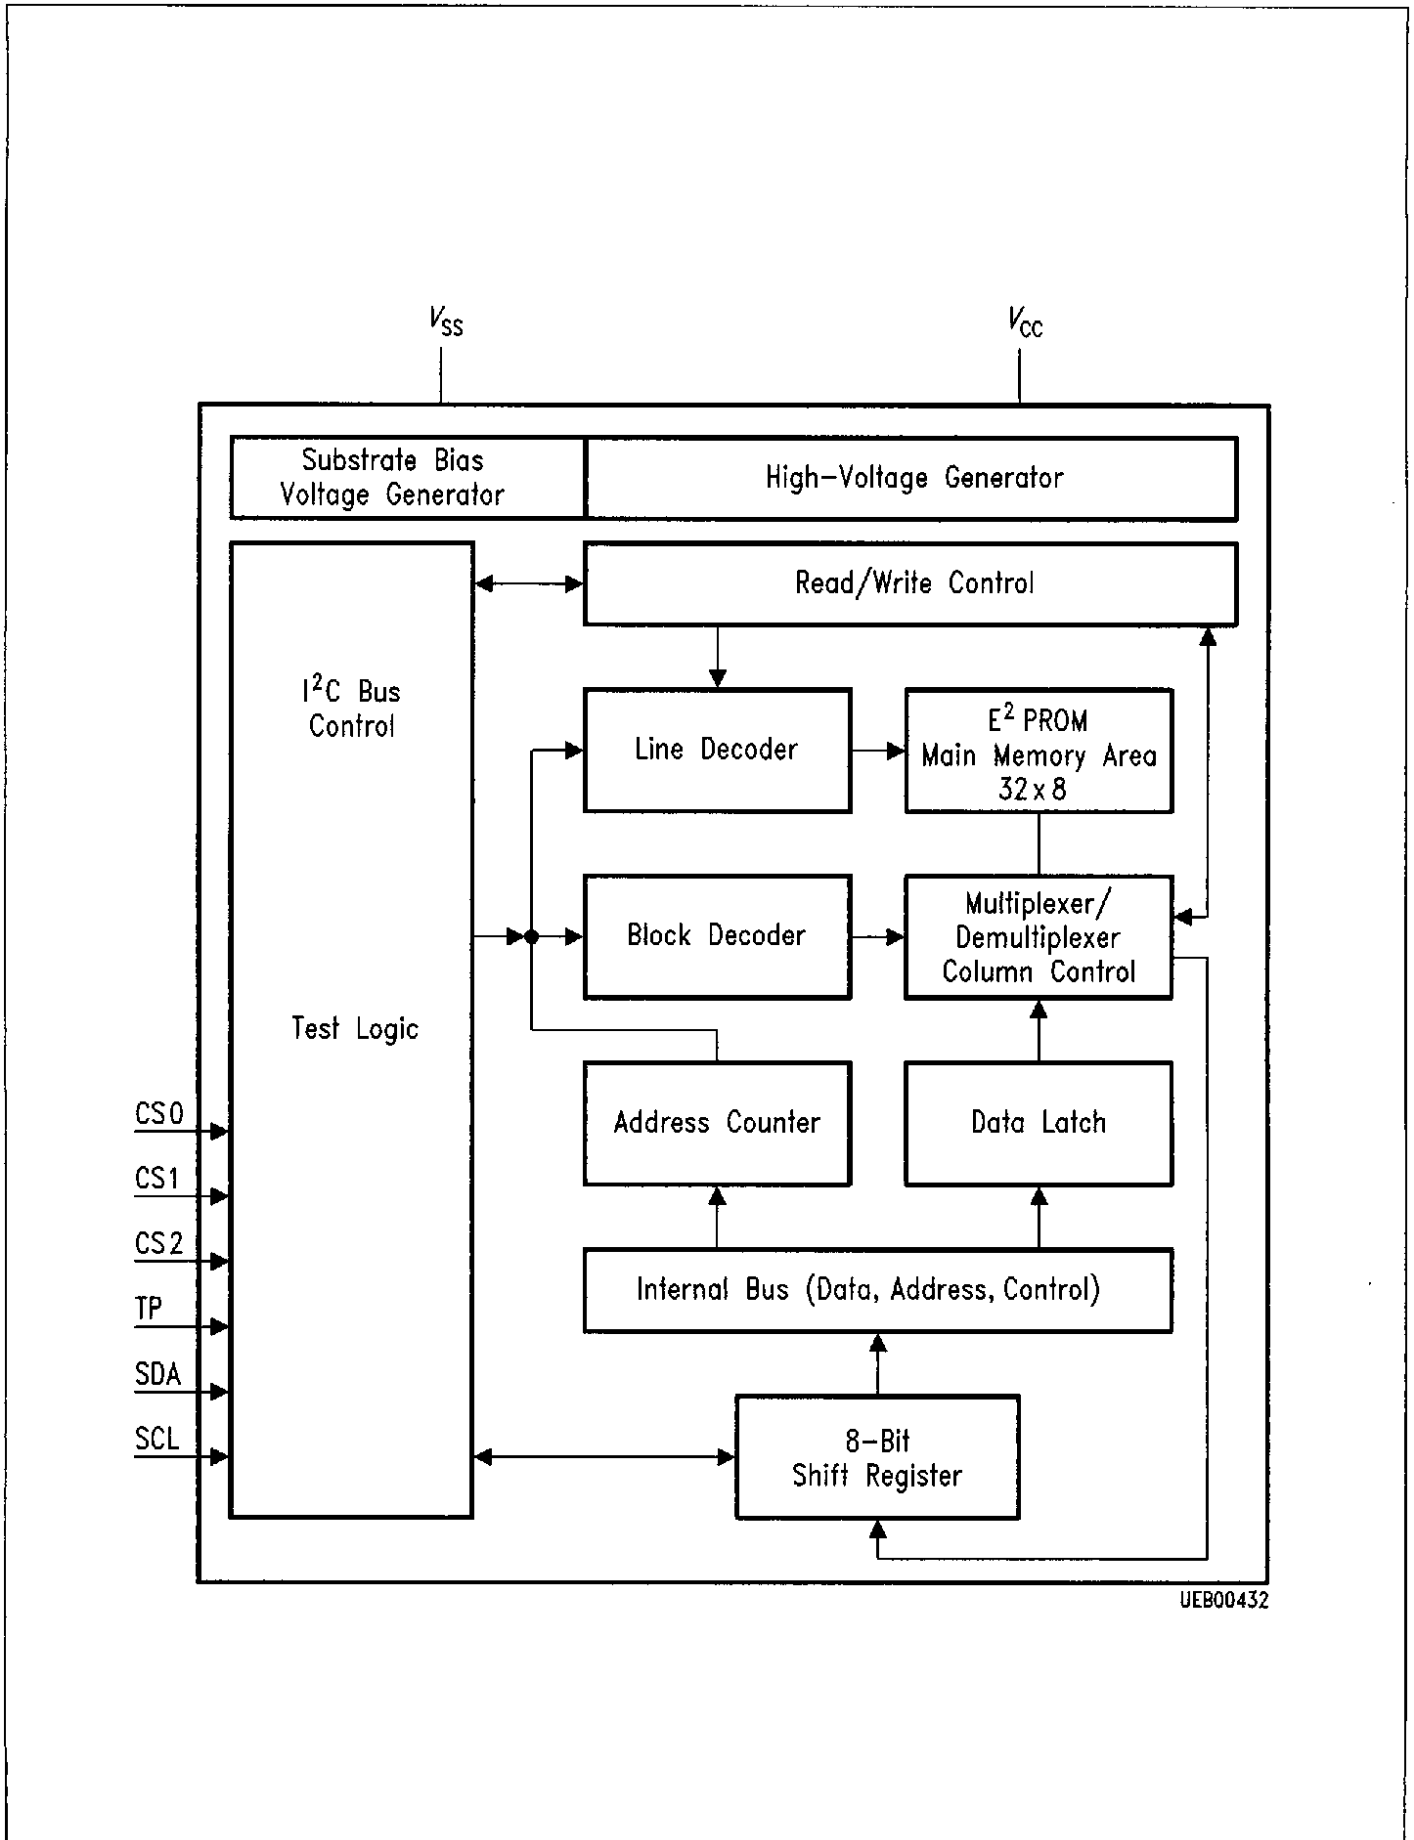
$V_{SS}$

$V_{CC}$

Substrate Bias Voltage Generator

High–Voltage Generator

Read/Write Control

$I^2C$ Bus Control

Test Logic

Line Decoder

$E^2$ PROM Main Memory Area $32 \times 8$

Block Decoder

Multiplexer/ Demultiplexer Column Control

Address Counter

Data Latch

Internal Bus (Data, Address, Control)

8–Bit Shift Register

CS0

CS1

CS2

TP

SDA

SCL

UEB00432